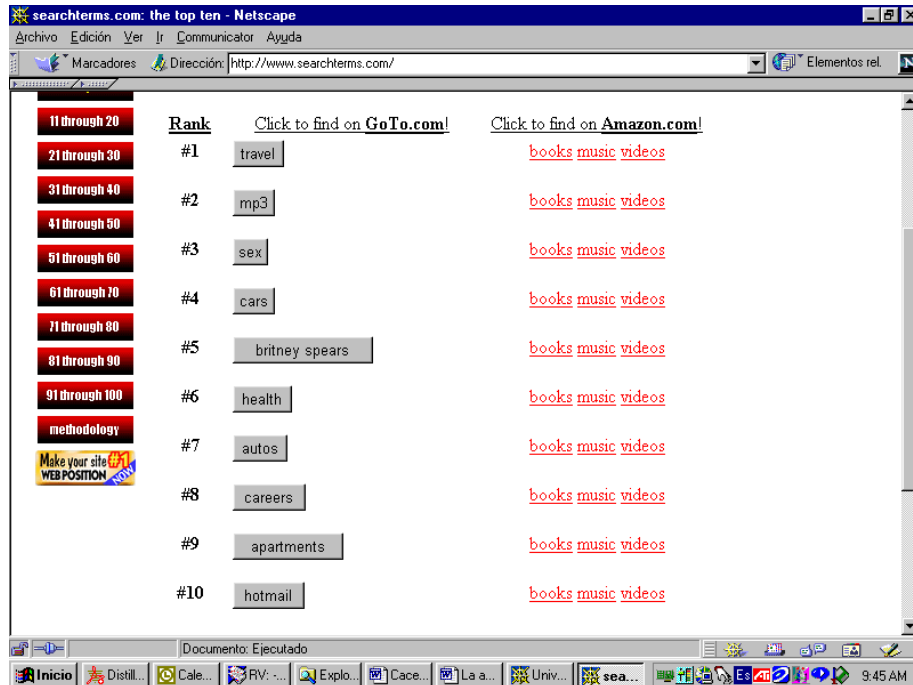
searchterms.com: the top ten - Netscape

Archivo Edición Ver Ir Communicator Ayuda

Marcadores Dirección: http://www.searchterms.com/ Elementos rel.

11 through 20
21 through 30
31 through 40
41 through 50
51 through 60
61 through 70
71 through 80
81 through 90
91 through 100
methodology
Make your site #1 WEB POSITION NOW

| Rank | Click to find on GoTo.com! | Click to find on Amazon.com! |
|---|---|---|
| #1 | travel | books music videos |
| #2 | mp3 | books music videos |
| #3 | sex | books music videos |
| #4 | cars | books music videos |
| #5 | britney spears | books music videos |
| #6 | health | books music videos |
| #7 | autos | books music videos |
| #8 | careers | books music videos |
| #9 | apartments | books music videos |
| #10 | hotmail | books music videos |

Documento: Ejecutado

Inicio Distill... Cale... RV: -... Explo... Cace... La a... Univ... sea... Es 9:45 AM